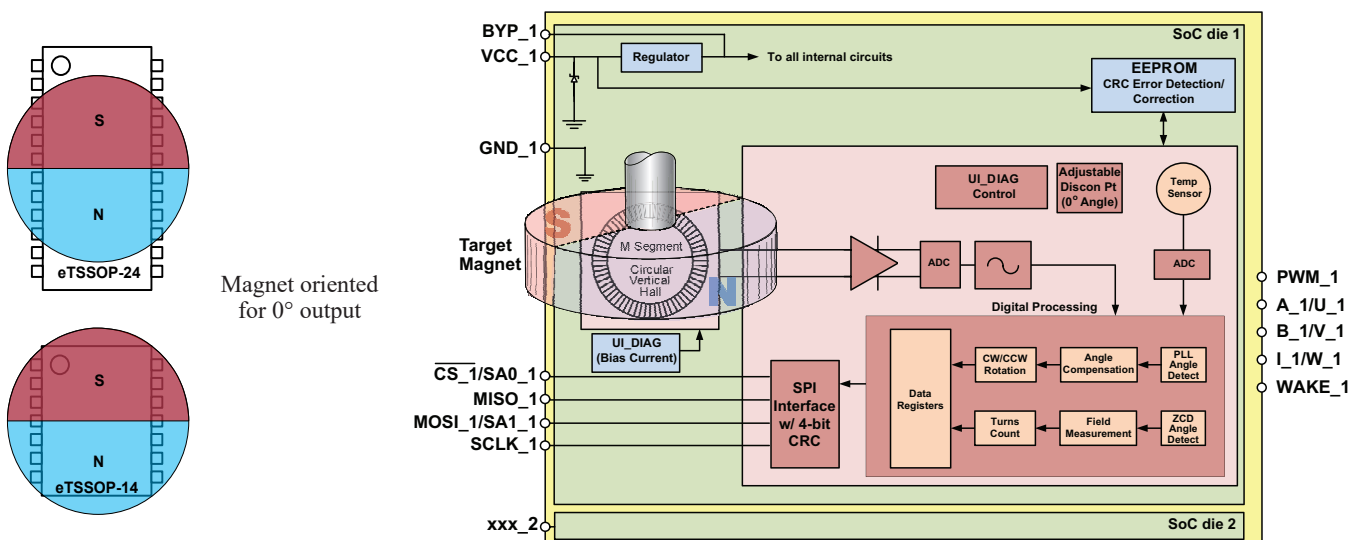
S
N
eTSSOP-24

Magnet oriented for 0° output

S
N
eTSSOP-14

BYP_1
VCC_1
GND_1
SoC die 1
Regulator
To all internal circuits
EEPROM
CRC Error Detection/ Correction
UI_DIAG Control
Adjustable Discon Pt (0° Angle)
Temp Sensor
Target Magnet
S
M Segment
Circular Vertical Hall
N
ADC
ADC
Digital Processing
UI_DIAG (Bias Current)
PWM_1
A_1/U_1
B_1/V_1
I_1/W_1
WAKE_1
$\overline{CS\_1}$/SA0_1
MISO_1
MOSI_1/SA1_1
SCLK_1
SPI Interface w/ 4-bit CRC
Data Registers
CW/CCW Rotation
Angle Compensation
PLL Angle Detect
Turns Count
Field Measurement
ZCD Angle Detect
xxx_2
SoC die 2